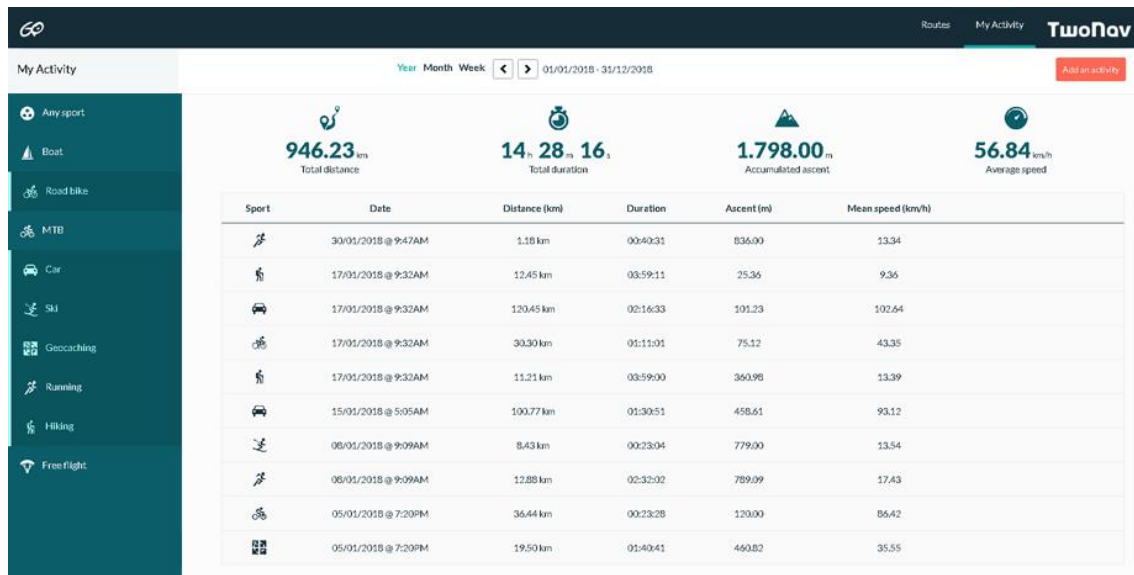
GO

Routes My Activity TwoNav

My Activity

Year Month Week < > 01/01/2018 - 31/12/2018

Add an activity

Any sport
Boat
Road bike
MTB
Car
Ski
Geocaching
Running
Hiking
Free flight

946.23 km
Total distance

14 h 28 m 16 s
Total duration

1.798.00 m
Accumulated ascent

56.84 km/h
Average speed

| Sport | Date | Distance (km) | Duration | Ascent (m) | Mean speed (km/h) |
|---|---|---|---|---|---|
| | 30/01/2018 @ 9:47AM | 1.18 km | 00:40:31 | 836.00 | 13.34 |
| | 17/01/2018 @ 9:32AM | 12.45 km | 03:59:11 | 25.36 | 9.36 |
| | 17/01/2018 @ 9:32AM | 120.45 km | 02:16:33 | 101.23 | 102.64 |
| | 17/01/2018 @ 9:32AM | 30.30 km | 01:11:01 | 75.12 | 43.35 |
| | 17/01/2018 @ 9:32AM | 11.21 km | 03:59:00 | 360.98 | 13.39 |
| | 15/01/2018 @ 5:05AM | 100.77 km | 01:30:51 | 458.61 | 93.12 |
| | 08/01/2018 @ 9:09AM | 8.43 km | 00:23:04 | 779.00 | 13.54 |
| | 08/01/2018 @ 9:09AM | 12.88 km | 02:32:02 | 789.09 | 17.43 |
| | 05/01/2018 @ 7:20PM | 36.44 km | 00:23:28 | 120.00 | 86.42 |
| | 05/01/2018 @ 7:20PM | 19.50 km | 01:40:41 | 460.82 | 35.55 |